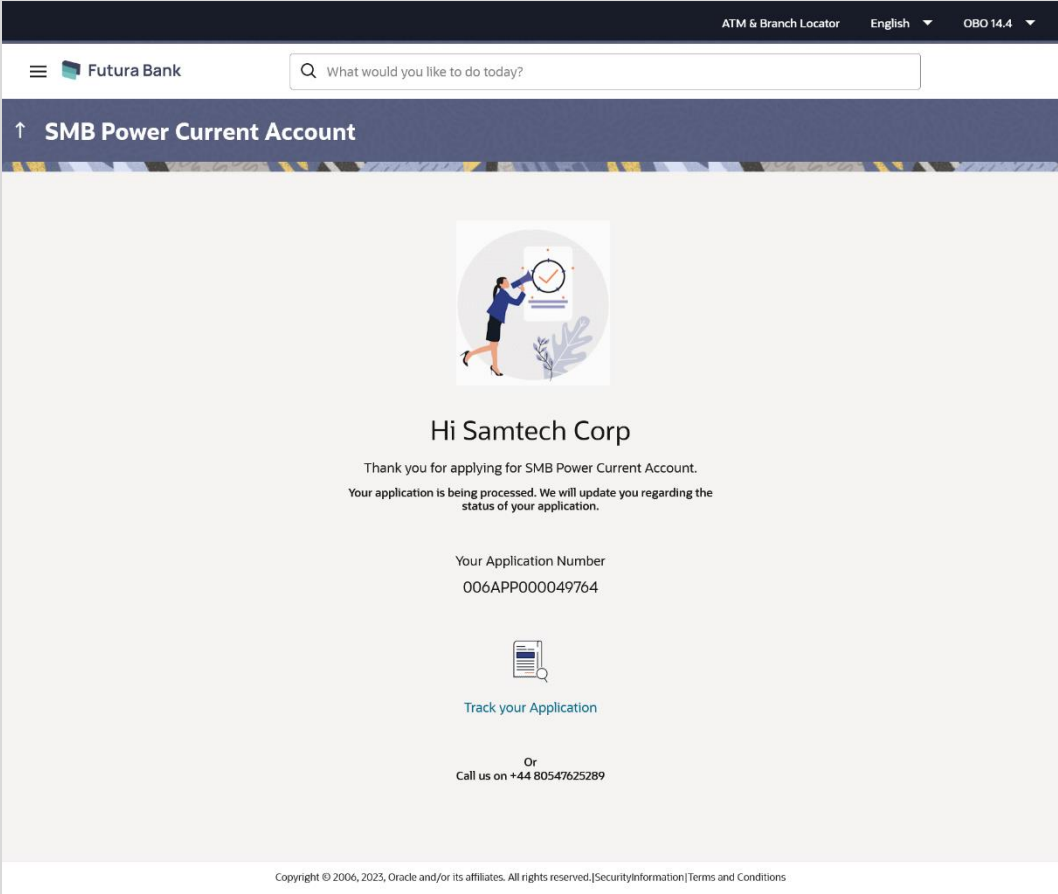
ATM & Branch Locator English OBO 14.4

Futura Bank

What would you like to do today?

SMB Power Current Account

Hi Samtech Corp

Thank you for applying for SMB Power Current Account.

Your application is being processed. We will update you regarding the status of your application.

Your Application Number

006APP000049764

Track your Application

Or
Call us on +44 80547625289

Copyright © 2006, 2023, Oracle and/or its affiliates. All rights reserved.|SecurityInformation|Terms and Conditions